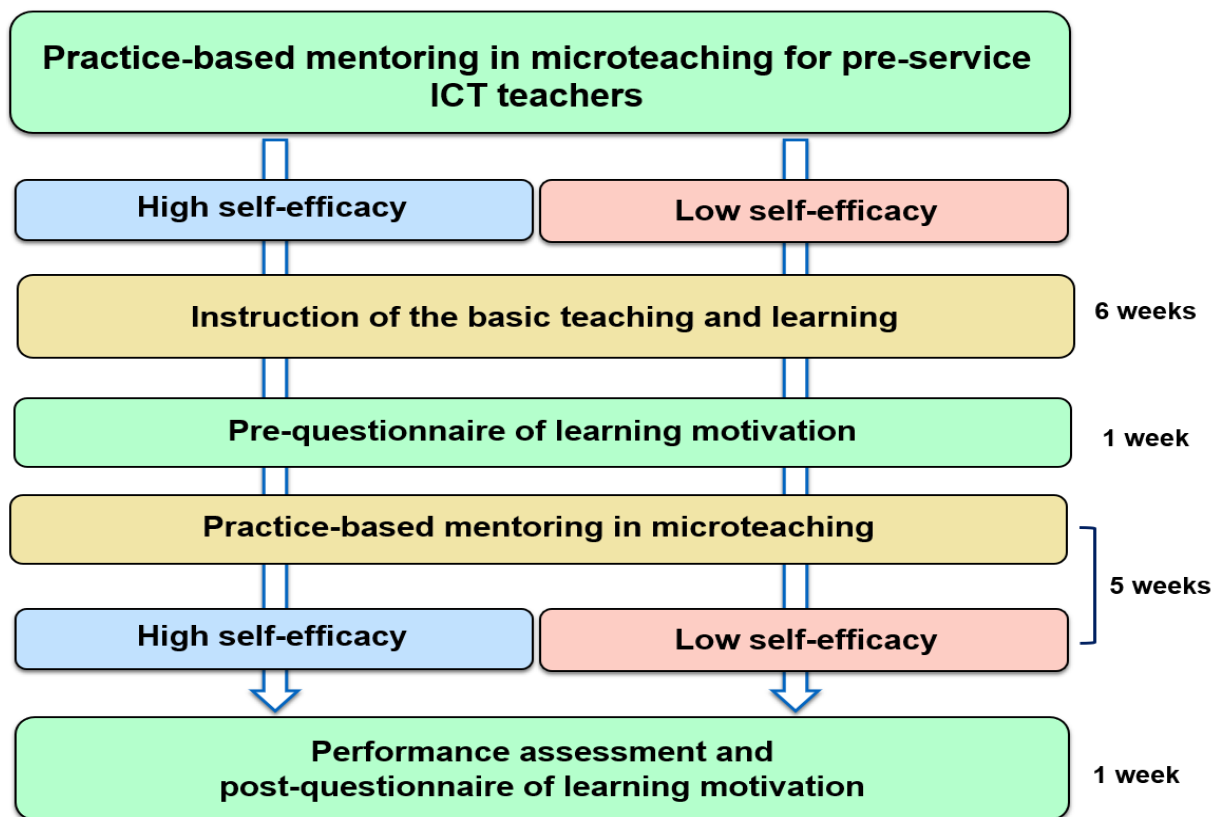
Practice-based mentoring in microteaching for pre-service ICT teachers

High self-efficacy

Low self-efficacy

Instruction of the basic teaching and learning

6 weeks

Pre-questionnaire of learning motivation

1 week

Practice-based mentoring in microteaching

5 weeks

High self-efficacy

Low self-efficacy

Performance assessment and post-questionnaire of learning motivation

1 week